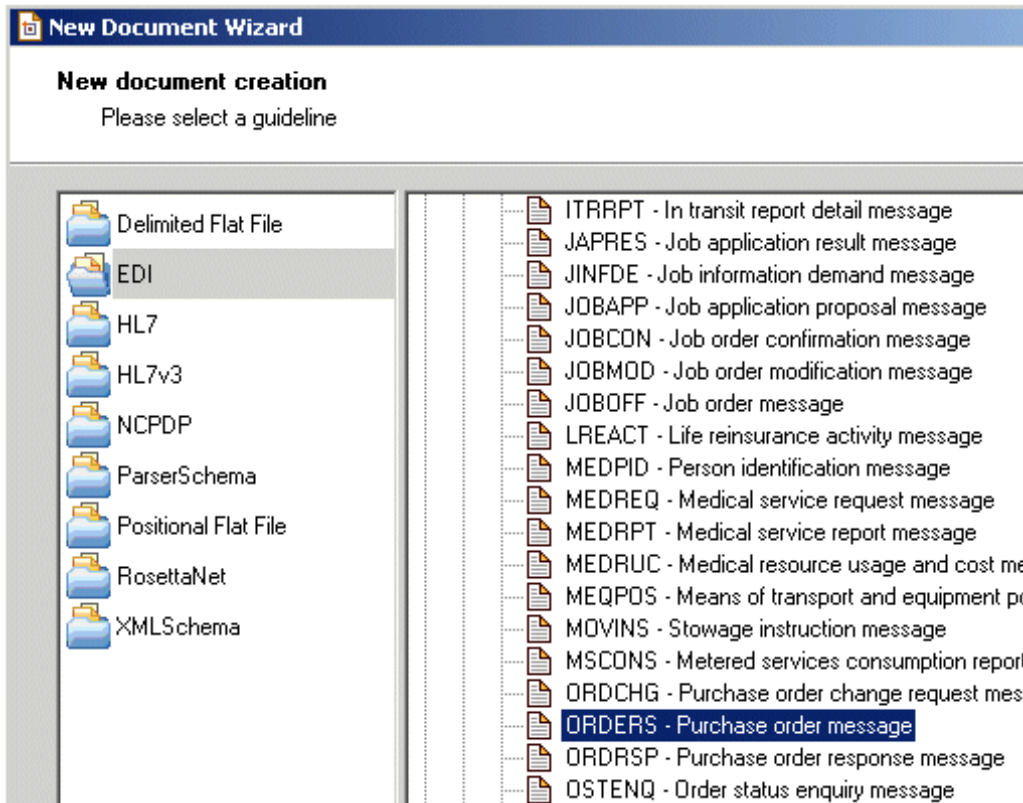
New Document Wizard

New document creation

Please select a guideline

Delimited Flat File
EDI
HL7
HL7v3
NCPDP
ParserSchema
Positional Flat File
RosettaNet
XMLSchema

ITRRPT - In transit report detail message
JAPRES - Job application result message
JINFDE - Job information demand message
JOBAPP - Job application proposal message
JOBCON - Job order confirmation message
JOBMOD - Job order modification message
JOBOFF - Job order message
LREACT - Life reinsurance activity message
MEDPID - Person identification message
MEDREQ - Medical service request message
MEDRPT - Medical service report message
MEDRUC - Medical resource usage and cost me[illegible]
MEQPOS - Means of transport and equipment p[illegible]
MOVINS - Stowage instruction message
MSCONS - Metered services consumption repor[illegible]
ORDCHG - Purchase order change request mes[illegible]
ORDERS - Purchase order message
ORDRSP - Purchase order response message
OSTENQ - Order status enquiry message